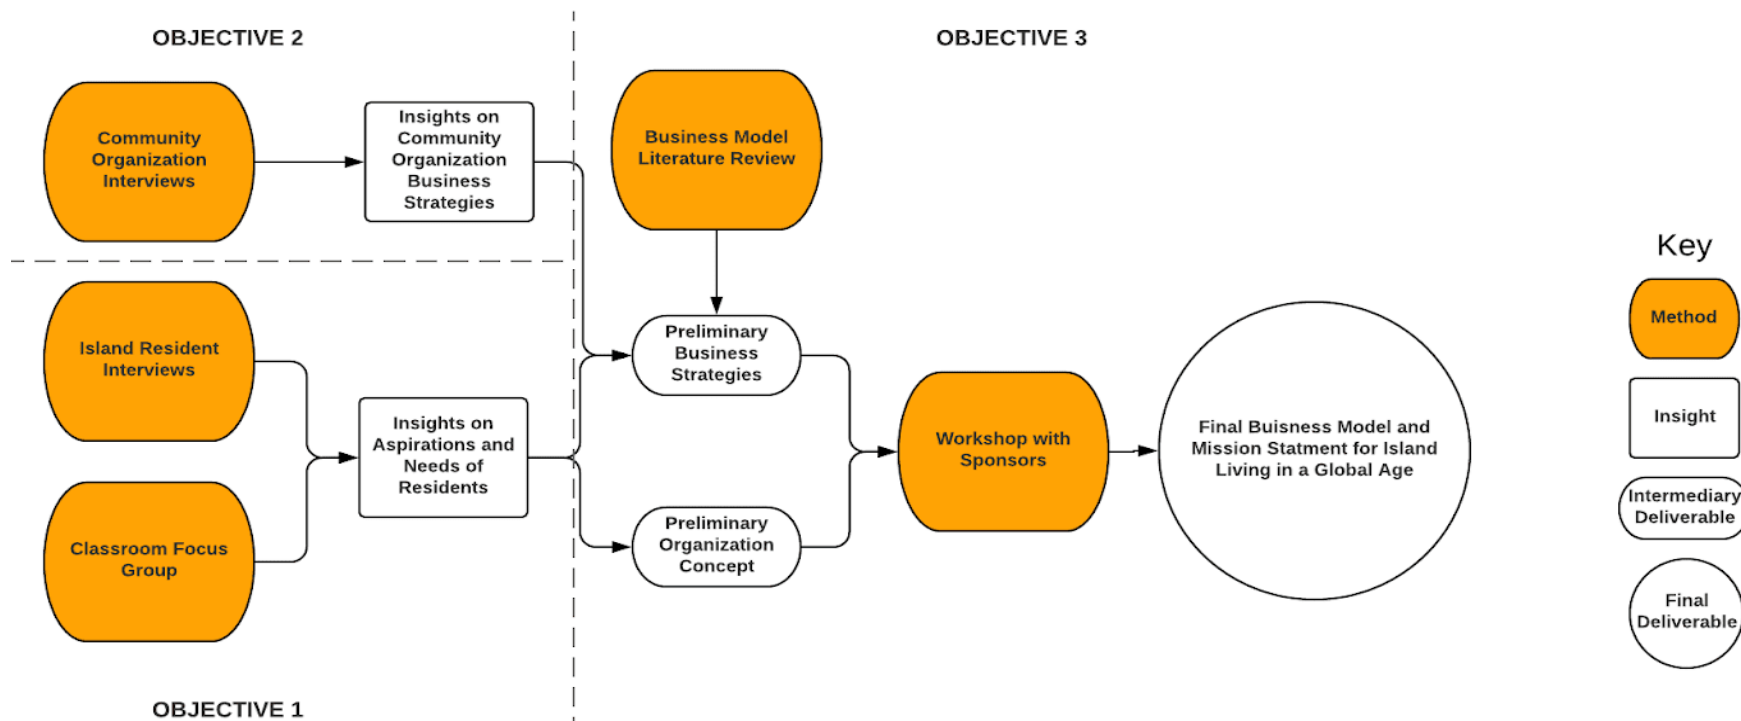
OBJECTIVE 2

Community Organization Interviews

Insights on Community Organization Business Strategies

Island Resident Interviews

Classroom Focus Group

Insights on Aspirations and Needs of Residents

OBJECTIVE 1

OBJECTIVE 3

Business Model Literature Review

Preliminary Business Strategies

Preliminary Organization Concept

Workshop with Sponsors

Final Buisness Model and Mission Statment for Island Living in a Global Age

Key

Method

Insight

Intermediary Deliverable

Final Deliverable